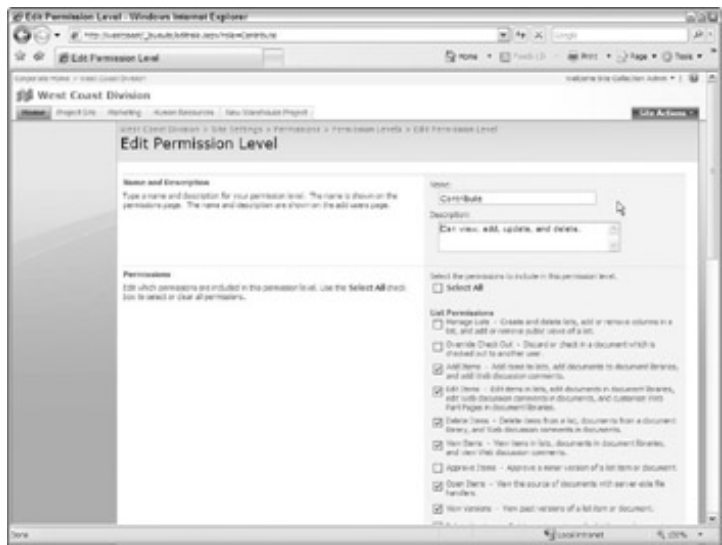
Edit Permission Level - Windows Internet Explorer

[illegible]

Edit Permission Level

Home • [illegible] • Print • Page • Tools •

Corporate Home > West Coast Division

Welcome Site Collection Admin • | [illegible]

West Coast Division

Home | Project Site | Marketing | Human Resources | New Warehouse Project

Site Actions •

West Coast Division > Site Settings > Permissions > Permission Levels > Edit Permission Level

Edit Permission Level

Name and Description

Type a name and description for your permission level. The name is shown on the permissions page. The name and description are shown on the add users page.

Name:

Contribute

Description:

Can view, add, update, and delete.

Permissions

Edit which permissions are included in this permission level. Use the Select All check box to select or clear all permissions.

Select the permissions to include in this permission level.

Select All

List Permissions

Manage Lists - Create and delete lists, add or remove columns in a list, and add or remove public views of a list.

Override Check Out - Discard or check in a document which is checked out to another user.

Add Items - Add items to lists, add documents to document libraries, and add Web discussion comments.

Edit Items - Edit items in lists, edit documents in document libraries, edit Web discussion comments in documents, and customize Web Part Pages in document libraries.

Delete Items - Delete items from a list, documents from a document library, and Web discussion comments in documents.

View Items - View items in lists, documents in document libraries, and view Web discussion comments.

Approve Items - Approve a minor version of a list item or document.

Open Items - View the source of documents with server-side file handlers.

View Versions - View past versions of a list item or document.

Done

Local intranet

100%